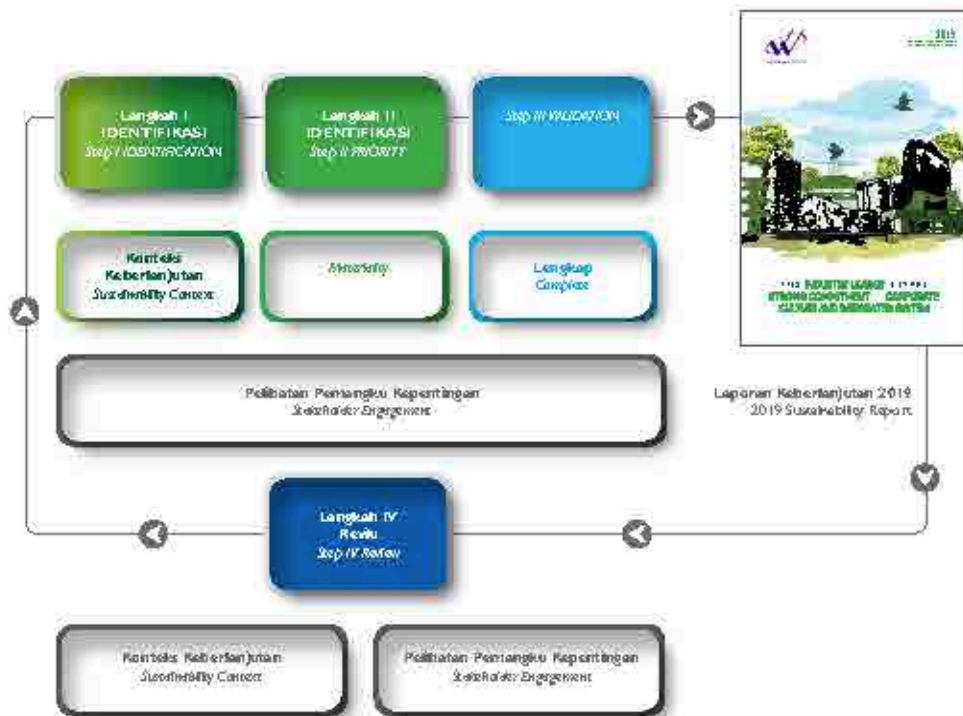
Langkah I
IDENTIFIKASI
Step I IDENTIFICATION

Langkah II
IDENTIFIKASI
Step II PRIORITY

Step III VALIDATION

2019

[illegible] INDUSTRY LEADER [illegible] STRONG COMMITMENT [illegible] CORPORATE CULTURE AND INNOVATION MATTER

Konteks Keberlanjutan
Sustainability Context

Materiality

Lengkap
Complete

Pelibatan Pemangku Kepentingan
Stakeholder Engagement

Laporan Keberlanjutan 2019
2019 Sustainability Report

Langkah IV
Reviu
Step IV Review

Konteks Keberlanjutan
Sustainability Context

Pelibatan Pemangku Kepentingan
Stakeholder Engagement